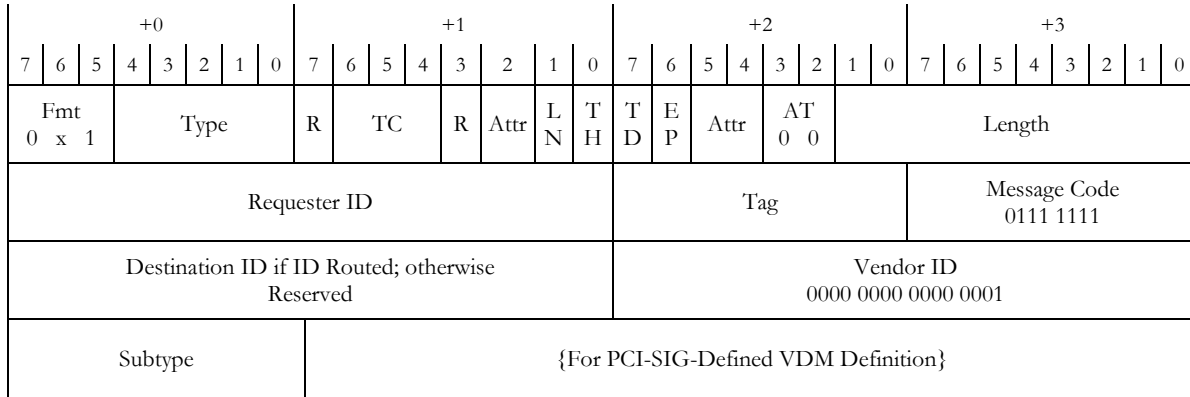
| +0 | | | | | | | | +1 | | | | | | | | +2 | | | | | | | | +3 | | | | | | | |
|---|---|---|---|---|---|---|---|---|---|---|---|---|---|---|---|---|---|---|---|---|---|---|---|---|---|---|---|---|---|---|---|
| 7 | 6 | 5 | 4 | 3 | 2 | 1 | 0 | 7 | 6 | 5 | 4 | 3 | 2 | 1 | 0 | 7 | 6 | 5 | 4 | 3 | 2 | 1 | 0 | 7 | 6 | 5 | 4 | 3 | 2 | 1 | 0 |
| Fmt 0 x 1 | | | Type | | | | | R | TC | | | R | Attr | LN | TH | TD | EP | Attr | | AT 0 0 | | Length | | | | | | | | | |
| Requester ID | | | | | | | | | | | | | | | | Tag | | | | | | | | Message Code 0111 1111 | | | | | | | |
| Destination ID if ID Routed; otherwise Reserved | | | | | | | | | | | | | | | | Vendor ID 0000 0000 0000 0001 | | | | | | | | | | | | | | | |
| Subtype | | | | | | | | {For PCI-SIG-Defined VDM Definition} | | | | | | | | | | | | | | | | | | | | | | | |